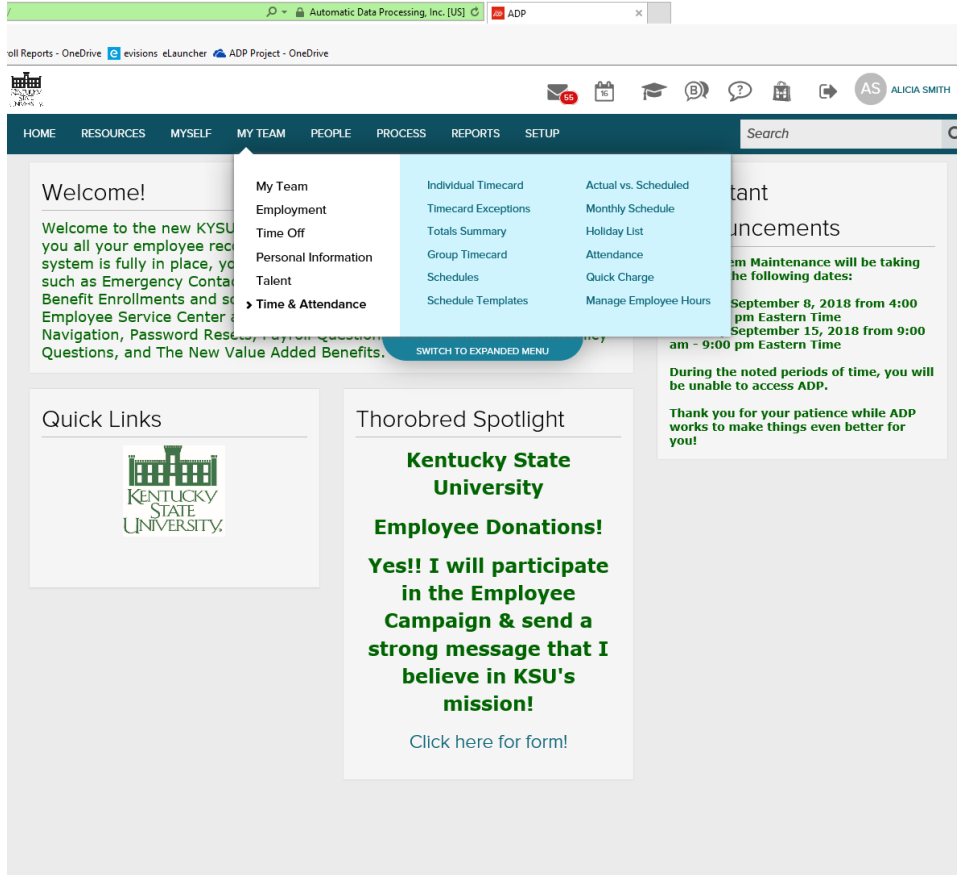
Automatic Data Processing, Inc. [US]
ADP

roll Reports - OneDrive   evisions eLauncher   ADP Project - OneDrive

55   16   AS ALICIA SMITH

HOME   RESOURCES   MYSELF   MY TEAM   PEOPLE   PROCESS   REPORTS   SETUP   Search

My Team
Employment
Time Off
Personal Information
Talent
Time & Attendance

Individual Timecard
Timecard Exceptions
Totals Summary
Group Timecard
Schedules
Schedule Templates

Actual vs. Scheduled
Monthly Schedule
Holiday List
Attendance
Quick Charge
Manage Employee Hours

SWITCH TO EXPANDED MENU

Welcome!

Welcome to the new KYSU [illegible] you all your employee rec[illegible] system is fully in place, yo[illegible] such as Emergency Contac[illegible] Benefit Enrollments and so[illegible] Employee Service Center a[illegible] Navigation, Password Rese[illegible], Payroll Question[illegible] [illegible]ncy Questions, and The New Value Added Benefits.

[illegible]tant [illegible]uncements

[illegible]em Maintenance will be taking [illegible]he following dates:

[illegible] September 8, 2018 from 4:00 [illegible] pm Eastern Time
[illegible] September 15, 2018 from 9:00 am - 9:00 pm Eastern Time

During the noted periods of time, you will be unable to access ADP.

Thank you for your patience while ADP works to make things even better for you!

Quick Links

KENTUCKY STATE UNIVERSITY

Thorobred Spotlight

Kentucky State University

Employee Donations!

Yes!! I will participate in the Employee Campaign & send a strong message that I believe in KSU's mission!

Click here for form!